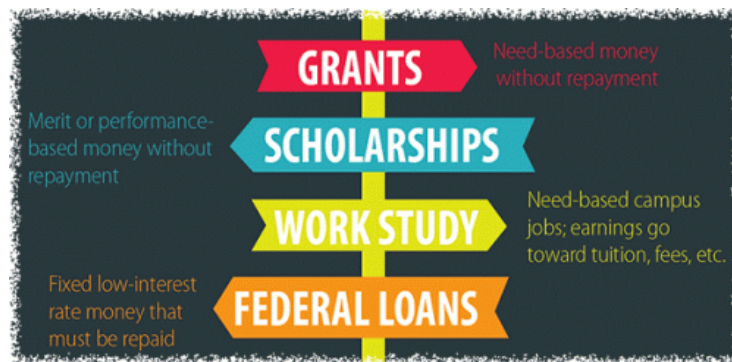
GRANTS

Need-based money without repayment

Merit or performance-based money without repayment

SCHOLARSHIPS

WORK STUDY

Need-based campus jobs; earnings go toward tuition, fees, etc.

Fixed low-interest rate money that must be repaid

FEDERAL LOANS